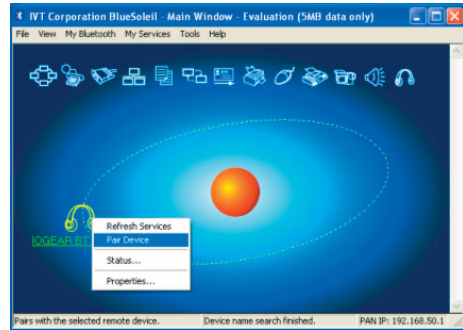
IVT Corporation BlueSoleil - Main Window - Evaluation (5MB data only)

File View My Bluetooth My Services Tools Help

IOGEAR BT

Refresh Services
Pair Device
Status...
Properties...

Pairs with the selected remote device. Device name search finished. PAN IP: 192.168.50.1